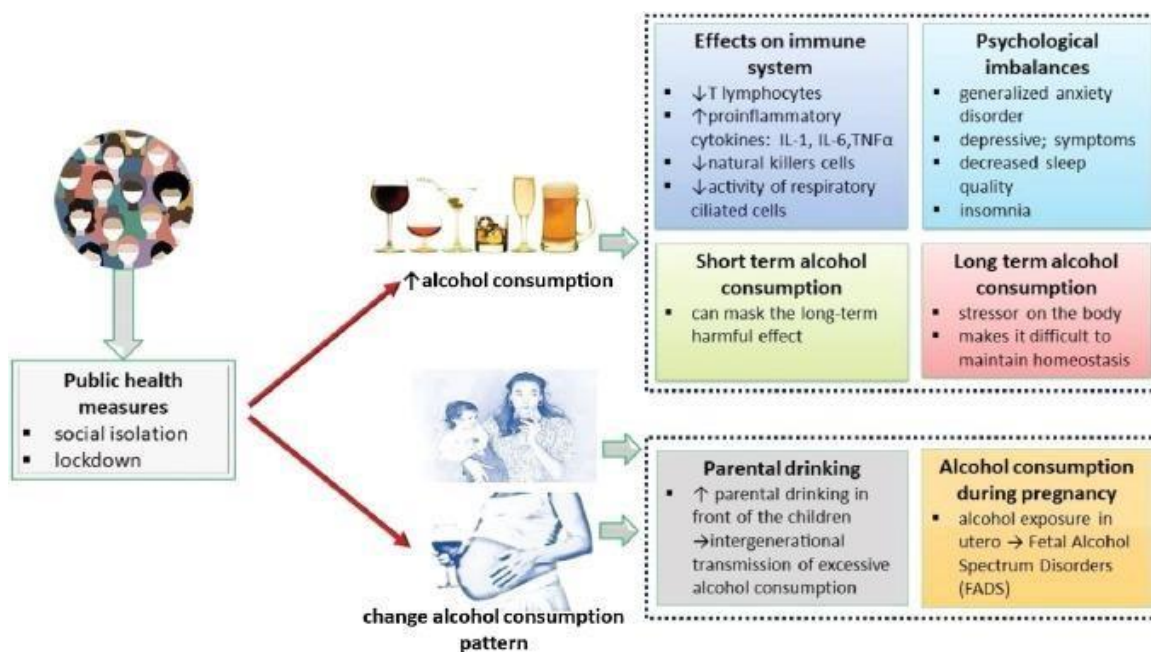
Public health measures
- social isolation
- lockdown

↑alcohol consumption

change alcohol consumption pattern

Effects on immune system
- ↓T lymphocytes
- ↑proinflammatory cytokines: IL-1, IL-6, TNFα
- ↓natural killers cells
- ↓activity of respiratory ciliated cells

Psychological imbalances
- generalized anxiety disorder
- depressive; symptoms
- decreased sleep quality
- insomnia

Short term alcohol consumption
- can mask the long-term harmful effect

Long term alcohol consumption
- stressor on the body
- makes it difficult to maintain homeostasis

Parental drinking
- ↑ parental drinking in front of the children →intergenerational transmission of excessive alcohol consumption

Alcohol consumption during pregnancy
- alcohol exposure in utero → Fetal Alcohol Spectrum Disorders (FADS)